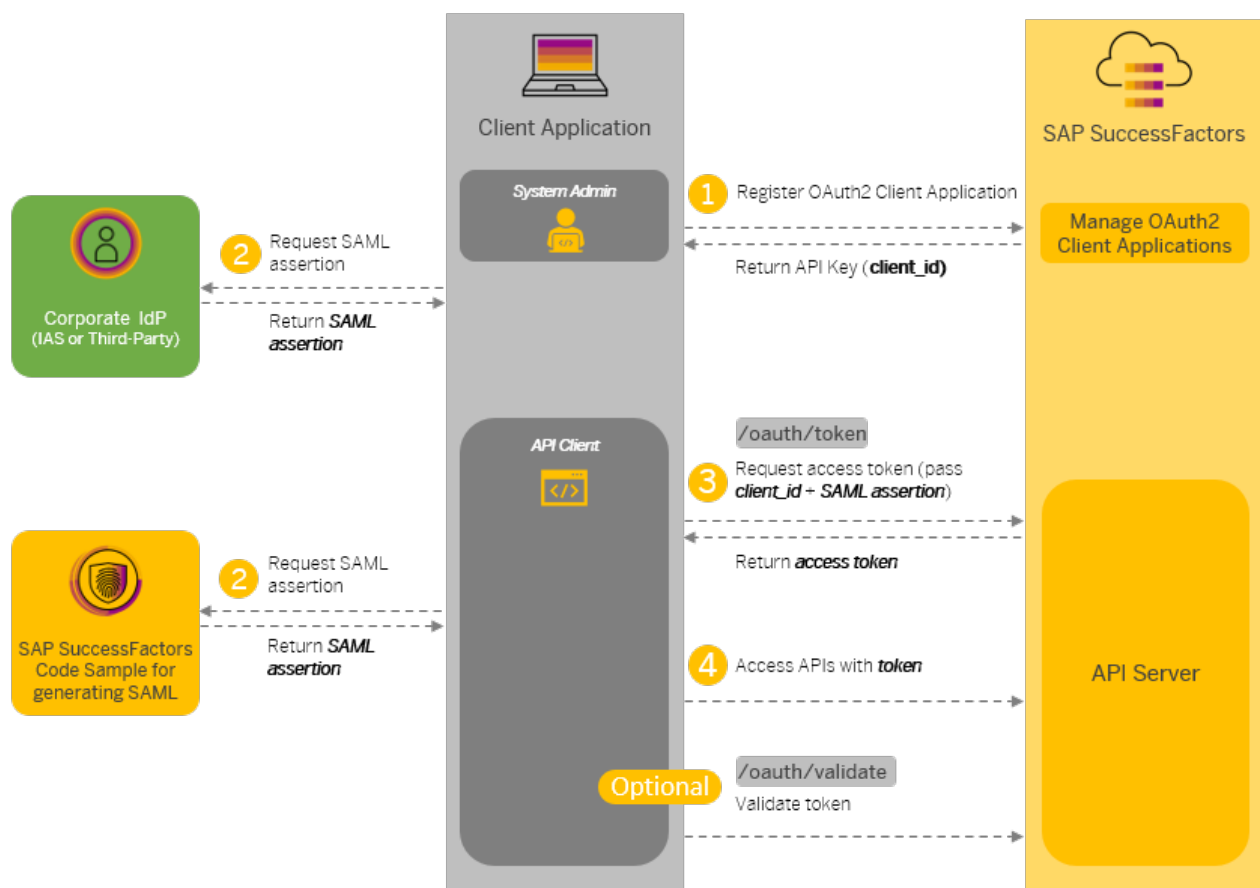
Client Application

SAP SuccessFactors

System Admin

1 Register OAuth2 Client Application

Manage OAuth2 Client Applications

Return API Key (**client_id**)

2 Request SAML assertion

Return ***SAML assertion***

Corporate IdP (IAS or Third-Party)

API Client

/oauth/token

3 Request access token (pass ***client_id + SAML assertion***)

Return ***access token***

2 Request SAML assertion

Return ***SAML assertion***

SAP SuccessFactors Code Sample for generating SAML

4 Access APIs with ***token***

API Server

Optional

/oauth/validate

Validate token